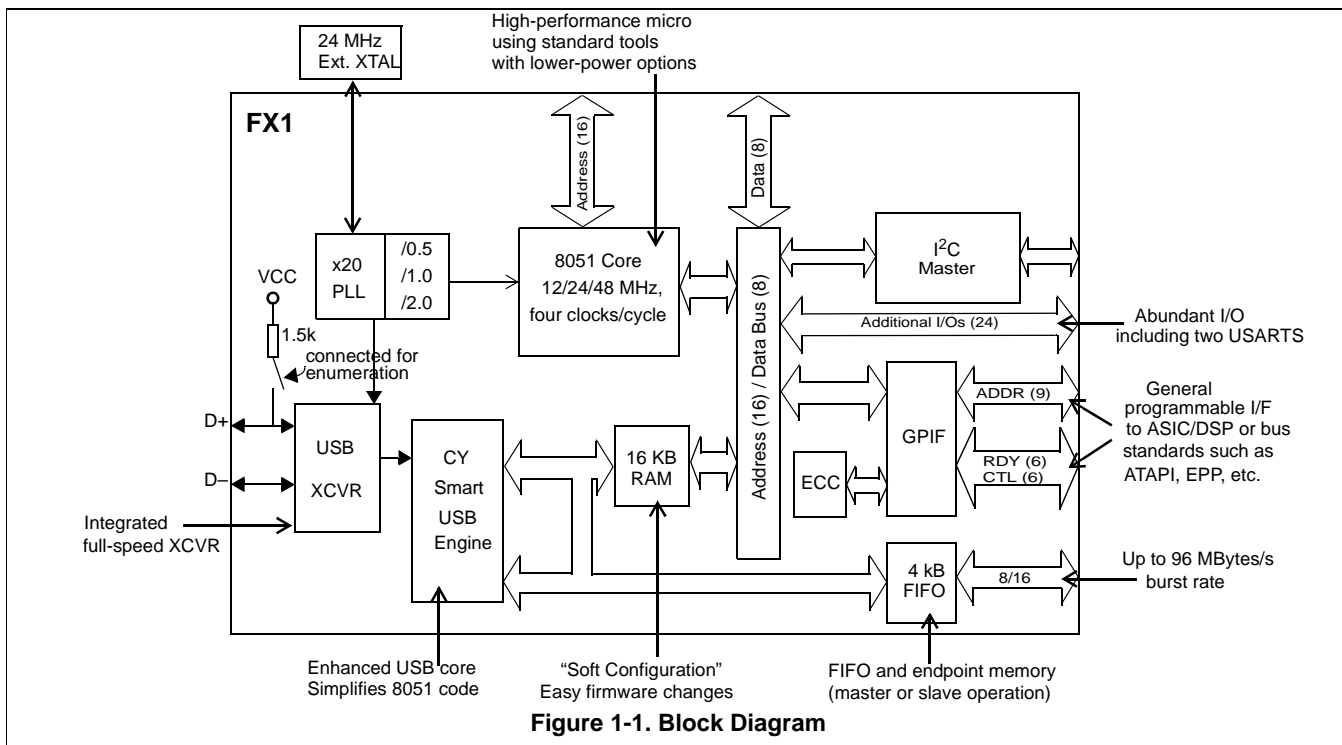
24 MHz
Ext. XTAL

High-performance micro
using standard tools
with lower-power options

FX1

Address (16)

Data (8)

x20
PLL

/0.5
/1.0
/2.0

8051 Core
12/24/48 MHz,
four clocks/cycle

$I^2C$
Master

VCC

1.5k

connected for
enumeration

Abundant I/O
including two USARTS

Additional I/Os (24)

Address (16) / Data Bus (8)

General
programmable I/F
to ASIC/DSP or bus
standards such as
ATAPI, EPP, etc.

ADDR (9)

GPIF

D+

USB
XCVR

CY
Smart
USB
Engine

16 KB
RAM

ECC

RDY (6)
CTL (6)

D–

Integrated
full-speed XCVR

4 kB
FIFO

8/16

Up to 96 MBytes/s
burst rate

Enhanced USB core
Simplifies 8051 code

“Soft Configuration”
Easy firmware changes

FIFO and endpoint memory
(master or slave operation)

Figure 1-1. Block Diagram